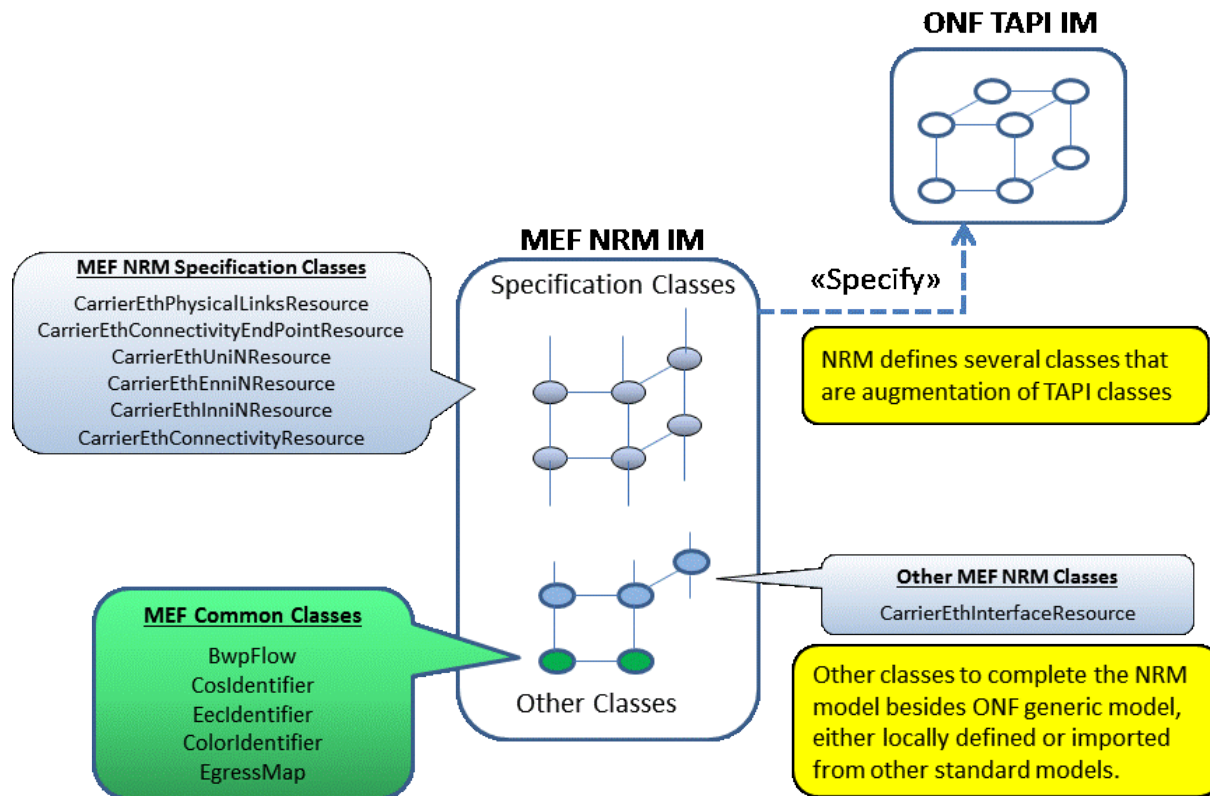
ONF TAPI IM

MEF NRM IM

Specification Classes

«Specify»

MEF NRM Specification Classes

CarrierEthPhysicalLinksResource
CarrierEthConnectivityEndPointResource
CarrierEthUniNResource
CarrierEthEnniNResource
CarrierEthInniNResource
CarrierEthConnectivityResource

NRM defines several classes that are augmentation of TAPI classes

Other MEF NRM Classes

CarrierEthInterfaceResource

MEF Common Classes

BwpFlow
CosIdentifier
EecIdentifier
ColorIdentifier
EgressMap

Other Classes

Other classes to complete the NRM model besides ONF generic model, either locally defined or imported from other standard models.